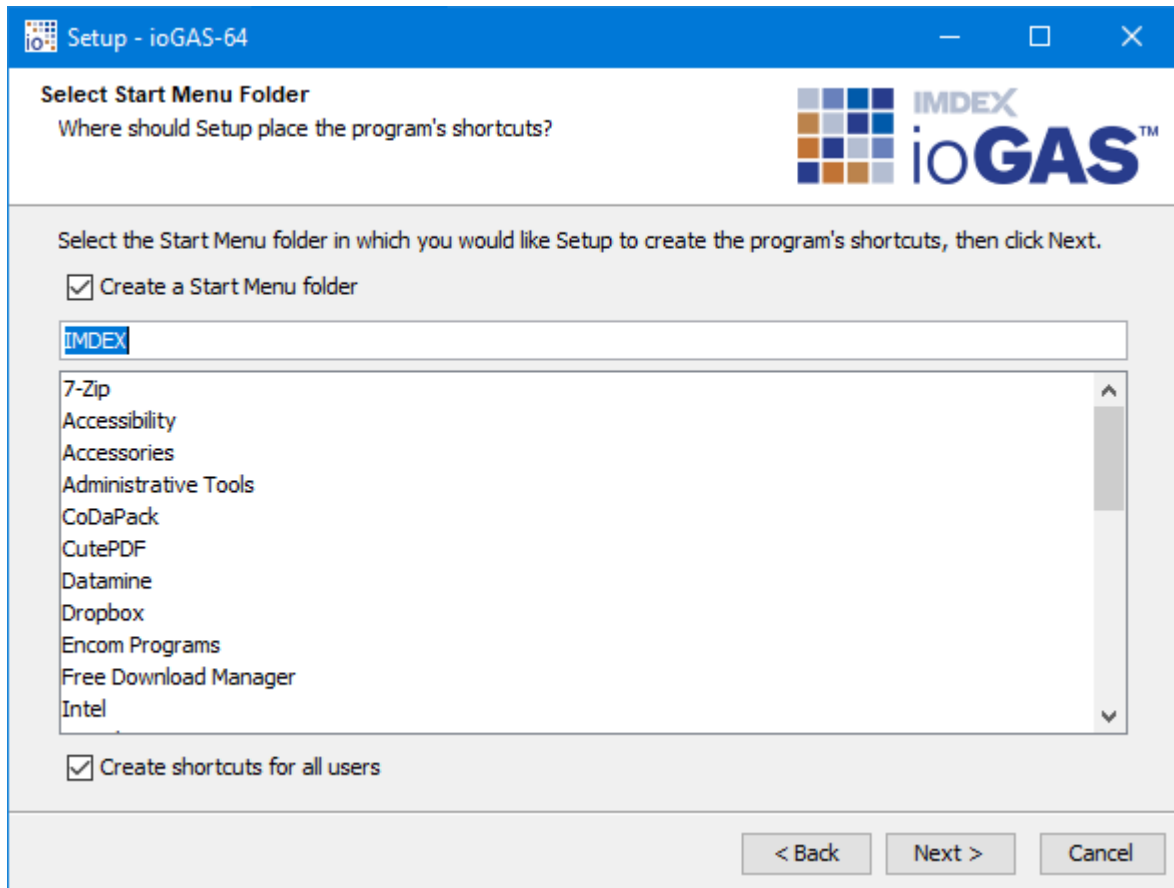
io Setup - ioGAS-64

Select Start Menu Folder
Where should Setup place the program's shortcuts?

IMDEX
ioGAS™

Select the Start Menu folder in which you would like Setup to create the program's shortcuts, then click Next.

Create a Start Menu folder

IMDEX

7-Zip
Accessibility
Accessories
Administrative Tools
CoDaPack
CutePDF
Datamine
Dropbox
Encom Programs
Free Download Manager
Intel

Create shortcuts for all users

< Back
Next >
Cancel